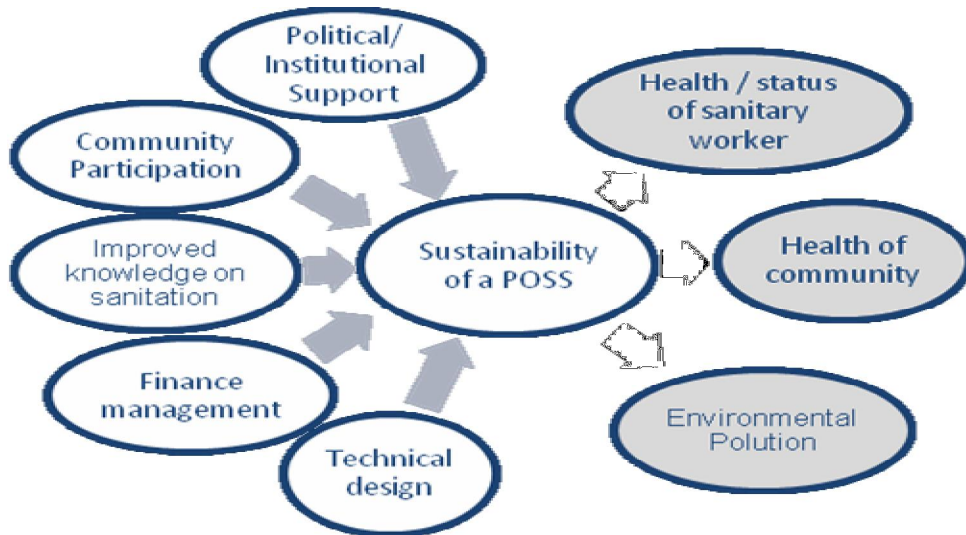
Political/ Institutional Support

Community Participation

Improved knowledge on sanitation

Finance management

Technical design

Sustainability of a POSS

Health / status of sanitary worker

Health of community

Environmental Polution